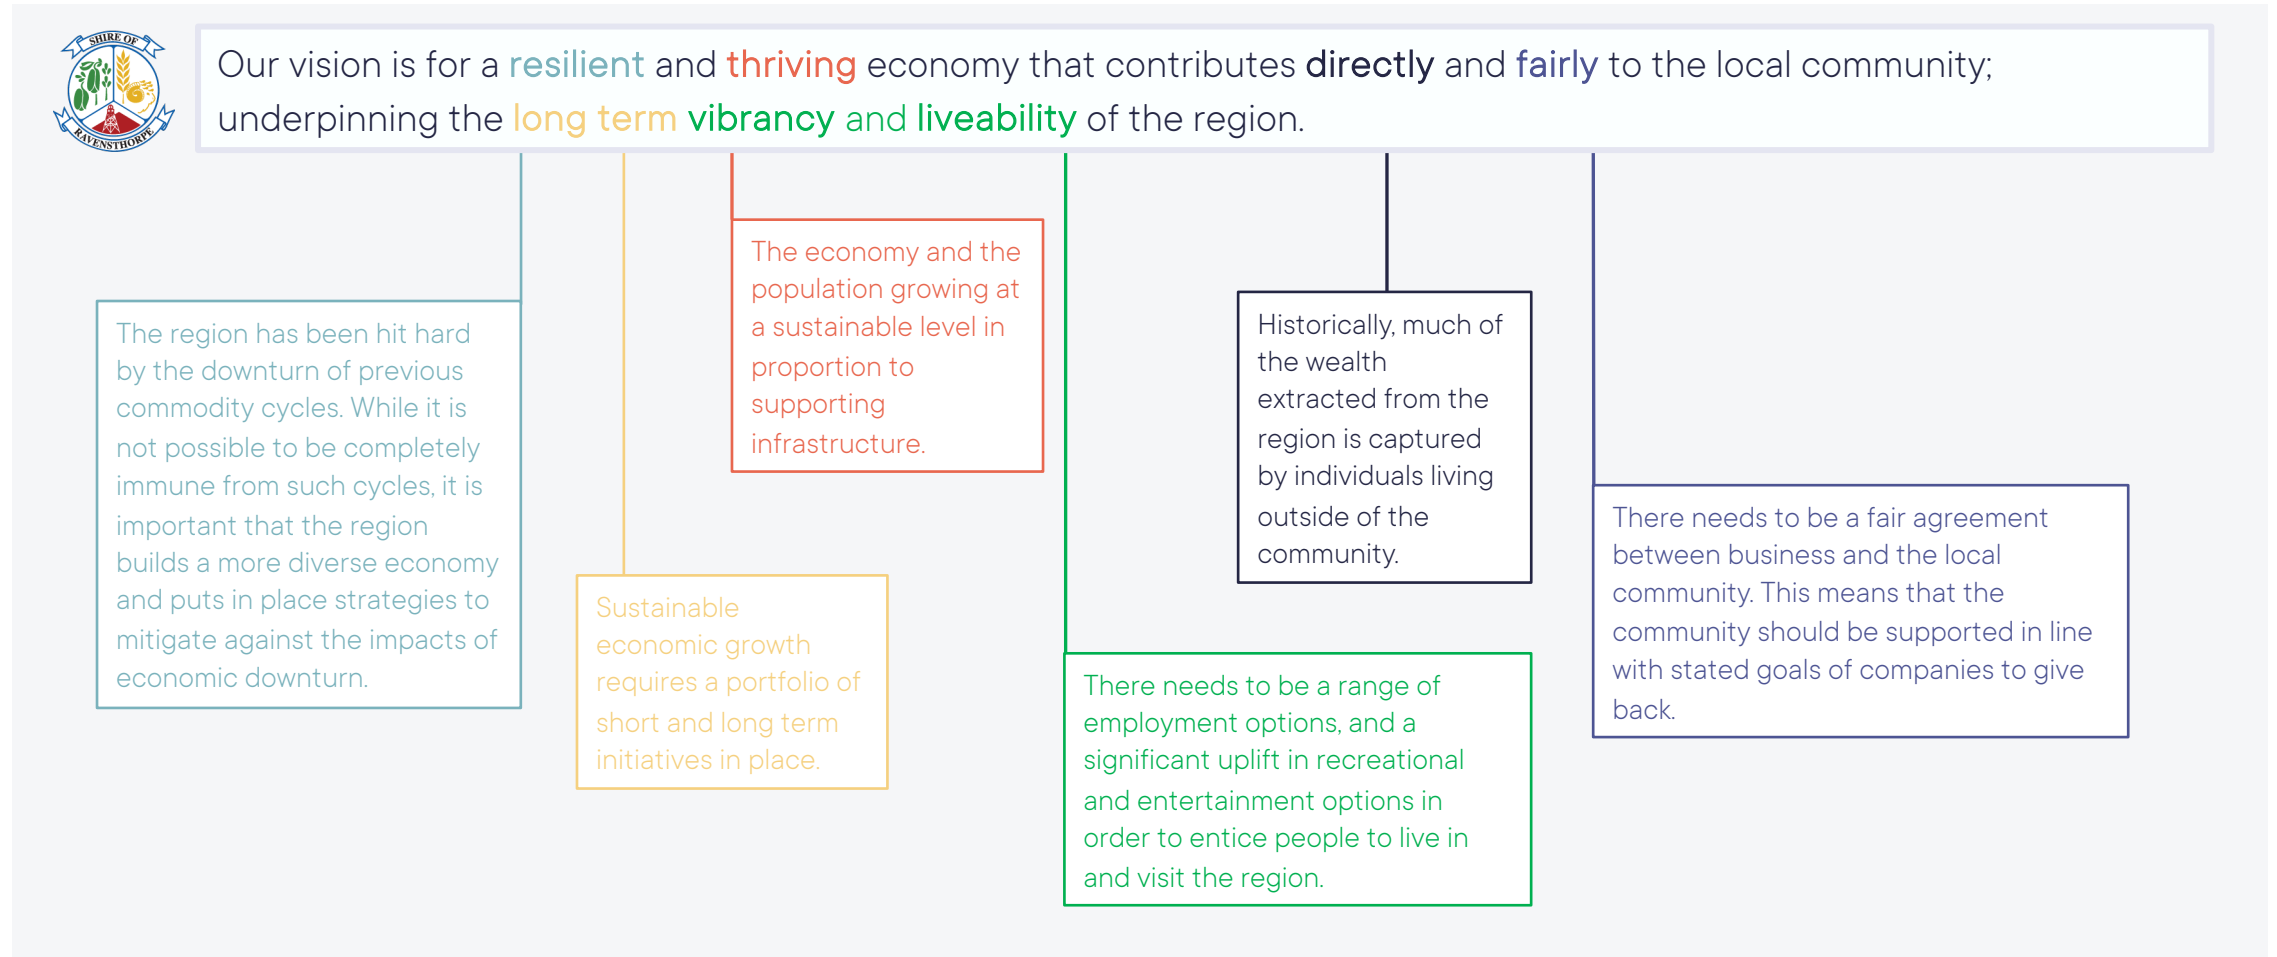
SHIRE OF RAVENSTHORPE

Our vision is for a resilient and thriving economy that contributes directly and fairly to the local community; underpinning the long term vibrancy and liveability of the region.

The region has been hit hard by the downturn of previous commodity cycles. While it is not possible to be completely immune from such cycles, it is important that the region builds a more diverse economy and puts in place strategies to mitigate against the impacts of economic downturn.

Sustainable economic growth requires a portfolio of short and long term initiatives in place.

The economy and the population growing at a sustainable level in proportion to supporting infrastructure.

There needs to be a range of employment options, and a significant uplift in recreational and entertainment options in order to entice people to live in and visit the region.

Historically, much of the wealth extracted from the region is captured by individuals living outside of the community.

There needs to be a fair agreement between business and the local community. This means that the community should be supported in line with stated goals of companies to give back.